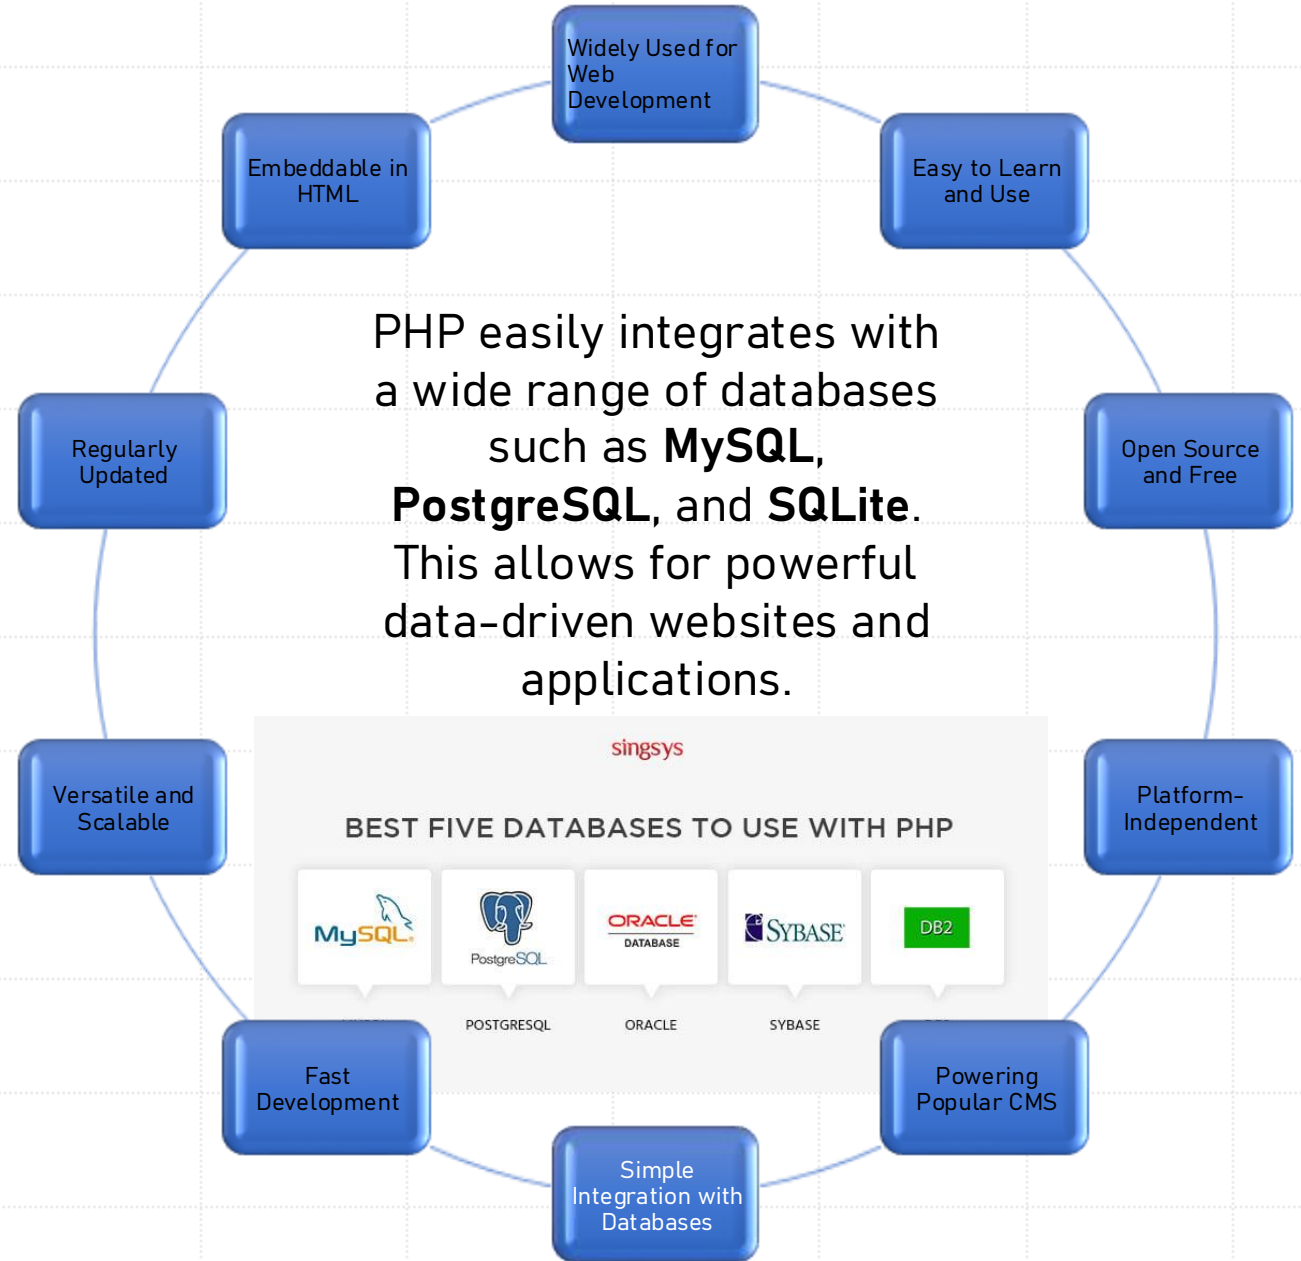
Widely Used for Web Development

Easy to Learn and Use

Embeddable in HTML

PHP easily integrates with a wide range of databases such as **MySQL**, **PostgreSQL**, and **SQLite**. This allows for powerful data-driven websites and applications.

Regularly Updated

Open Source and Free

singsys

BEST FIVE DATABASES TO USE WITH PHP

MySQL

PostgreSQL

ORACLE DATABASE

SYBASE

DB2

Versatile and Scalable

Platform-Independent

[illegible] POSTGRESQL ORACLE SYBASE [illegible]

Fast Development

Powering Popular CMS

Simple Integration with Databases